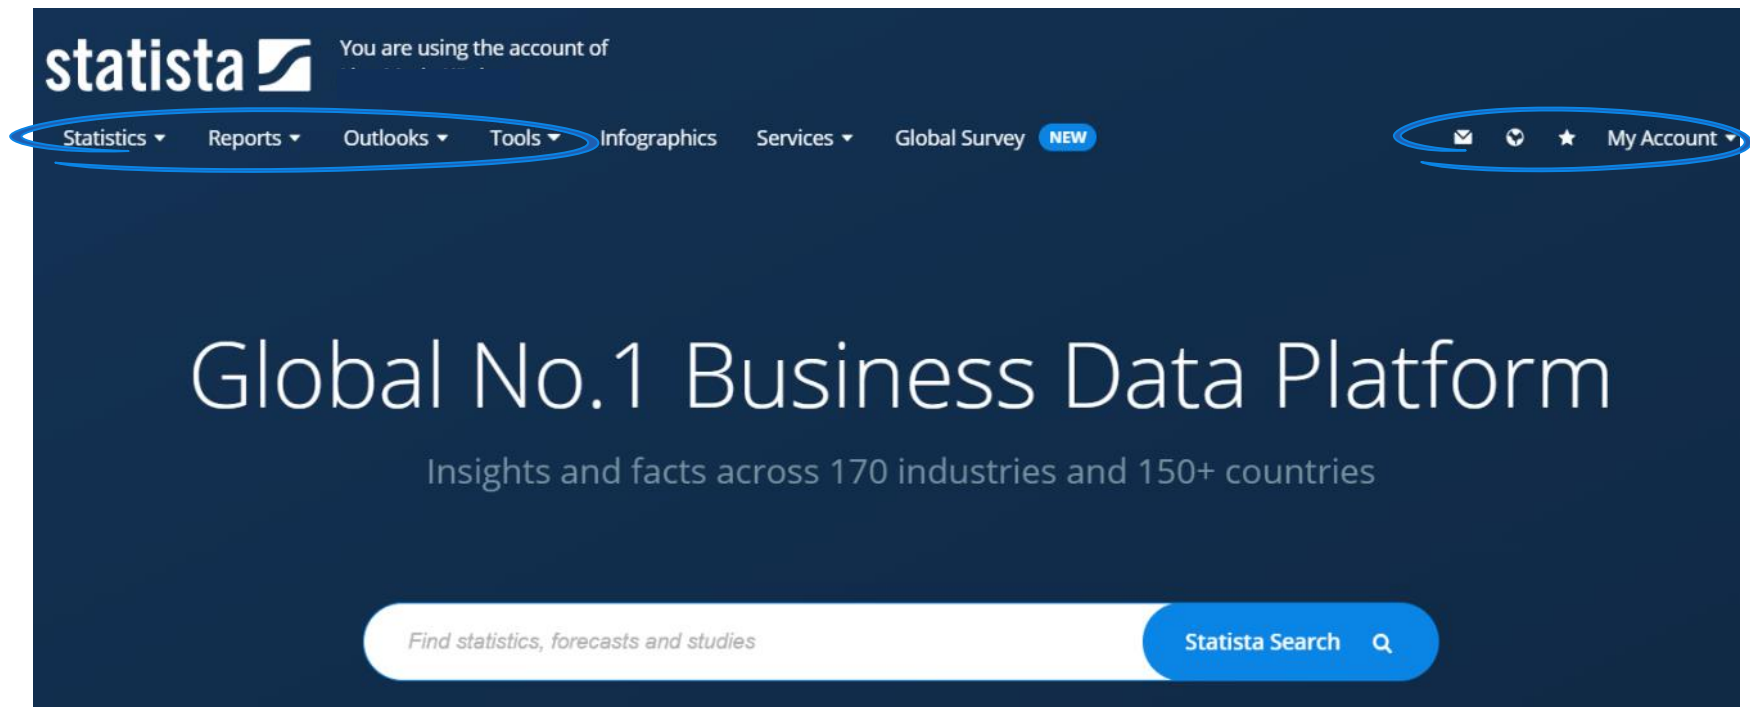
statista

You are using the account of
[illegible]

Statistics Reports Outlooks Tools Infographics Services Global Survey NEW My Account

Global No.1 Business Data Platform

Insights and facts across 170 industries and 150+ countries

Find statistics, forecasts and studies

Statista Search